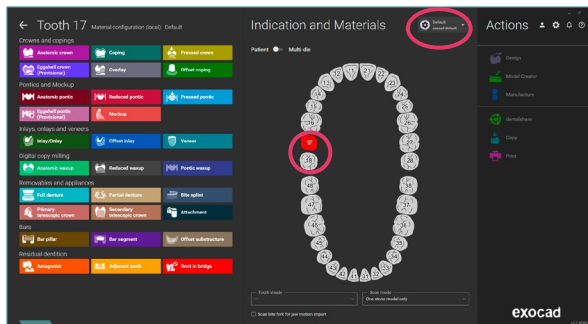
← Tooth 17 Material configuration (local): Default

Crowns and copings

Anatomic crown
Coping
Pressed crown
Eggshell crown (Provisional)
Crowntop
Offset coping

Pontics and Mockup

Anatomic pontic
Reduced pontic
Pressed pontic
Eggshell pontic (Provisional)
Mockup

Inlays, onlays and veneers

Inlay/Onlay
Offset inlay
Veneer

Digital copy milling

Anatomic waxup
Reduced waxup
Pontic waxup

Removables and appliances

Full denture
Partial denture
Bite splint
Primary telescopic crown
Secondary telescopic crown
Attachment

Bars

Bar pillar
Bar segment
Offset substructure

Residual dentition

Antagonist
Adjacent tooth
Gap in bridge

Indication and Materials

Default
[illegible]

Patient Multi die

18 17 16 15 14 13 12 11 21 22 23 24 25 26 27 28
48 47 46 45 44 43 42 41 31 32 33 34 35 36 37 38

Tooth shade
Scan mode
One stone model only

Scan bite fork for jaw motion import

Actions

Design
Model Creator
Manufacture
demolshave
Copy
Print

exocad